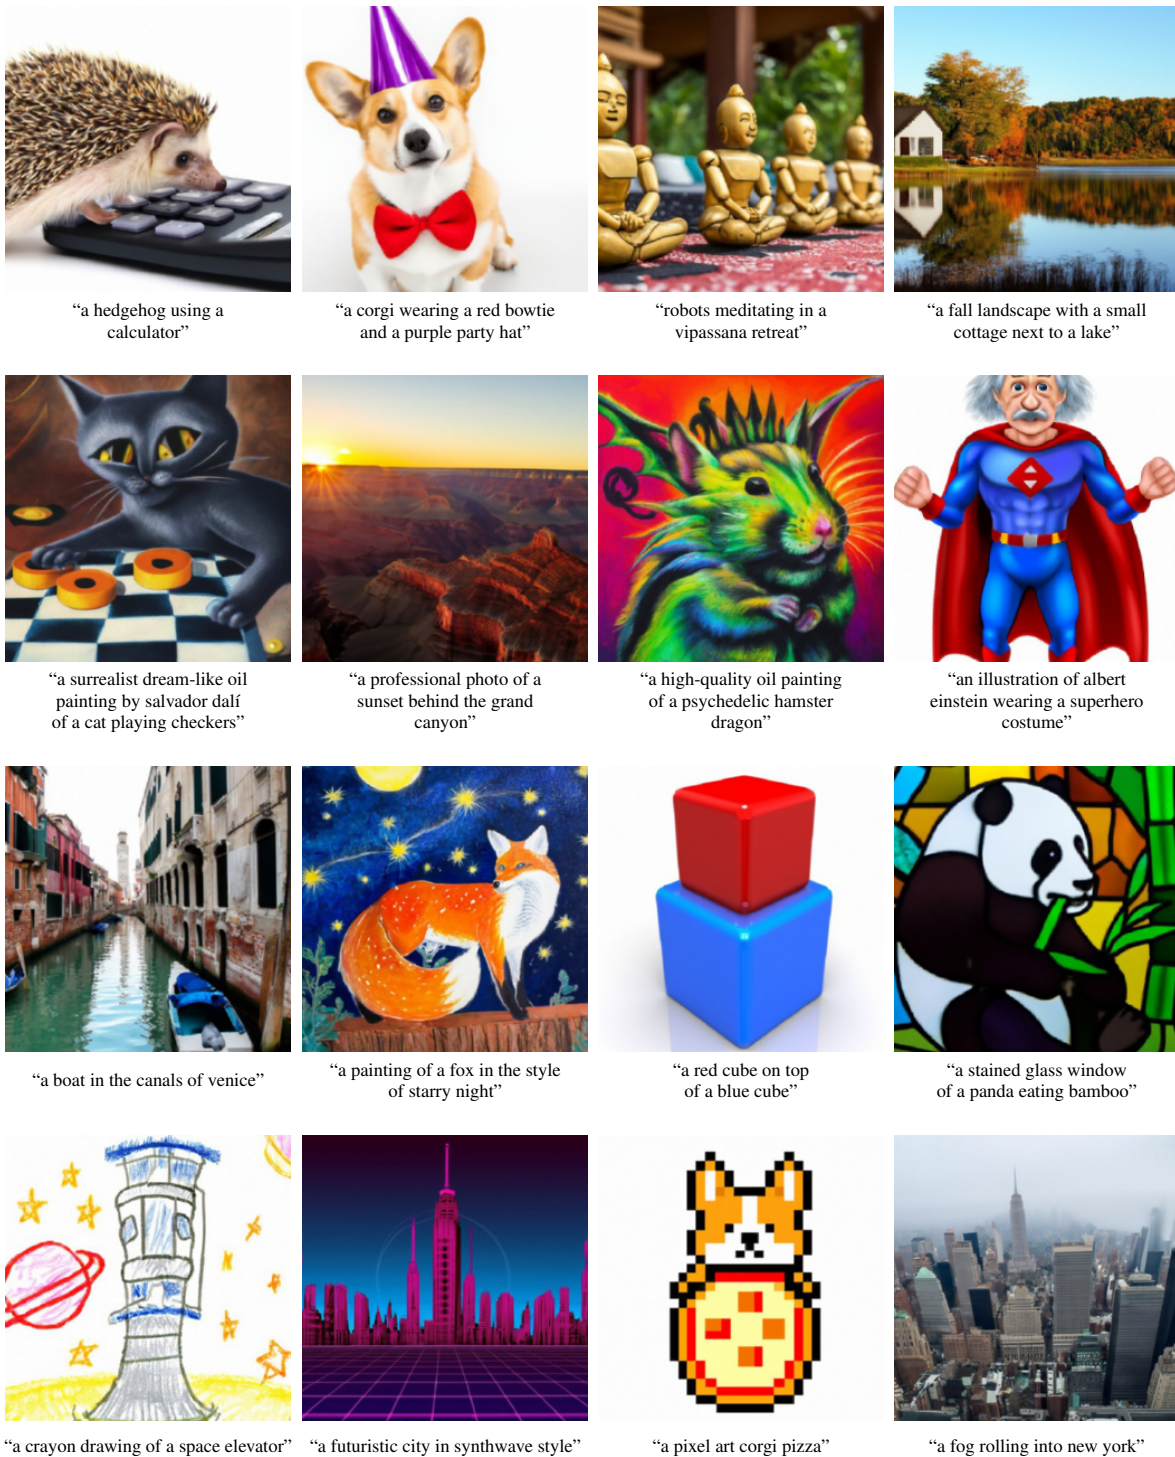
“a hedgehog using a calculator”

“a corgi wearing a red bowtie and a purple party hat”

“robots meditating in a vipassana retreat”

“a fall landscape with a small cottage next to a lake”

“a surrealist dream-like oil painting by salvador dalí of a cat playing checkers”

“a professional photo of a sunset behind the grand canyon”

“a high-quality oil painting of a psychedelic hamster dragon”

“an illustration of albert einstein wearing a superhero costume”

“a boat in the canals of venice”

“a painting of a fox in the style of starry night”

“a red cube on top of a blue cube”

“a stained glass window of a panda eating bamboo”

“a crayon drawing of a space elevator”

“a futuristic city in synthwave style”

“a pixel art corgi pizza”

“a fog rolling into new york”